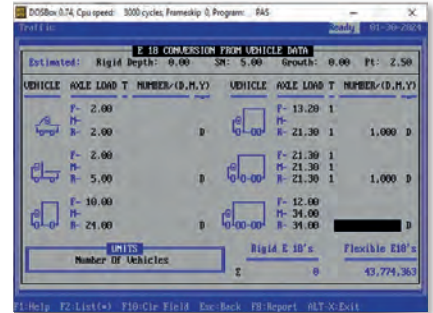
DOSBox 0.74, Cpu speed: 3000 cycles, Frameskip 0, Program: PAS

Traffic Ready 01-26-2024

E 18 CONVERSION FROM VEHICLE DATA

Estimated: Rigid Depth: 0.00 SN: 5.00 Growth: 0.00 Pt: 2.50

| VEHICLE | AXLE LOAD | T | NUMBER/(D,M,Y) | VEHICLE | AXLE LOAD | T | NUMBER/(D,M,Y) |
|---|---|---|---|---|---|---|---|
| | F- 2.00 M- R- 2.00 | | D | | F- 13.20 M- R- 21.30 | 1 1 | 1,000 D |
| | F- 2.00 M- R- 5.00 | | D | | F- 21.30 M- 21.30 R- 21.30 | 1 1 1 | 1,000 D |
| | F- 10.00 M- R- 24.00 | | D | | F- 12.00 M- 34.00 R- 34.00 | | D |

UNITS
Number Of Vehicles

Rigid E 18's Flexible E18's
Σ 0 43,774,363

F1:Help F2:List(+) F10:Clr Field Esc:Back F8:Report ALT-X:Exit